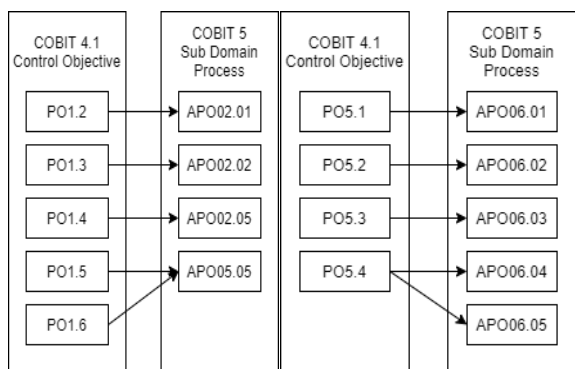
COBIT 4.1
Control Objective

PO1.2

PO1.3

PO1.4

PO1.5

PO1.6

COBIT 5
Sub Domain
Process

APO02.01

APO02.02

APO02.05

APO05.05

COBIT 4.1
Control Objective

PO5.1

PO5.2

PO5.3

PO5.4

COBIT 5
Sub Domain
Process

APO06.01

APO06.02

APO06.03

APO06.04

APO06.05